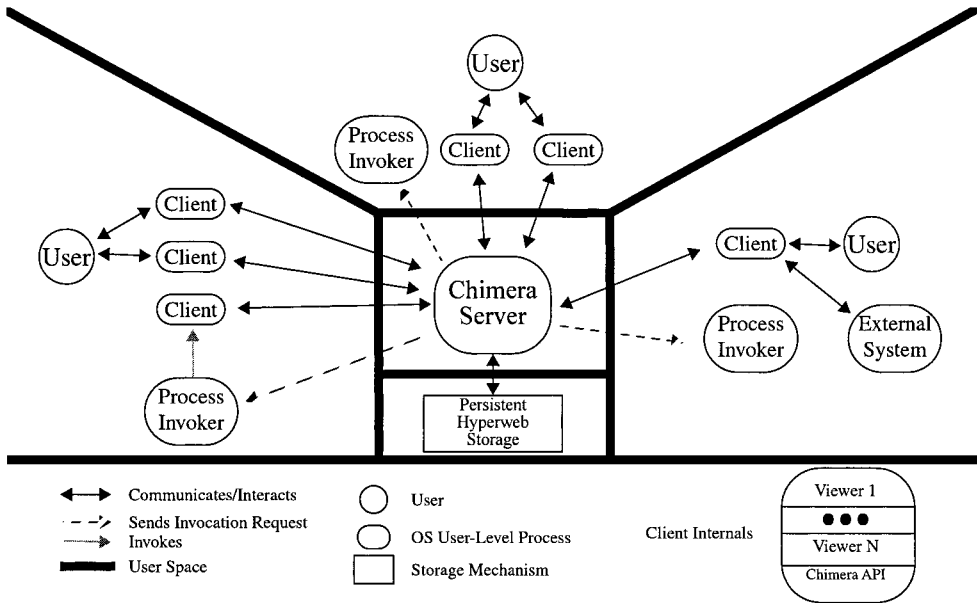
User

Process Invoker

Client

Client

Client

User

Client

Client

Client

User

Chimera Server

External System

Process Invoker

Process Invoker

Persistent Hyperweb Storage

Communicates/Interacts
Sends Invocation Request
Invokes
User Space

User
OS User-Level Process
Storage Mechanism

Client Internals

Viewer 1
●●●
Viewer N
Chimera API